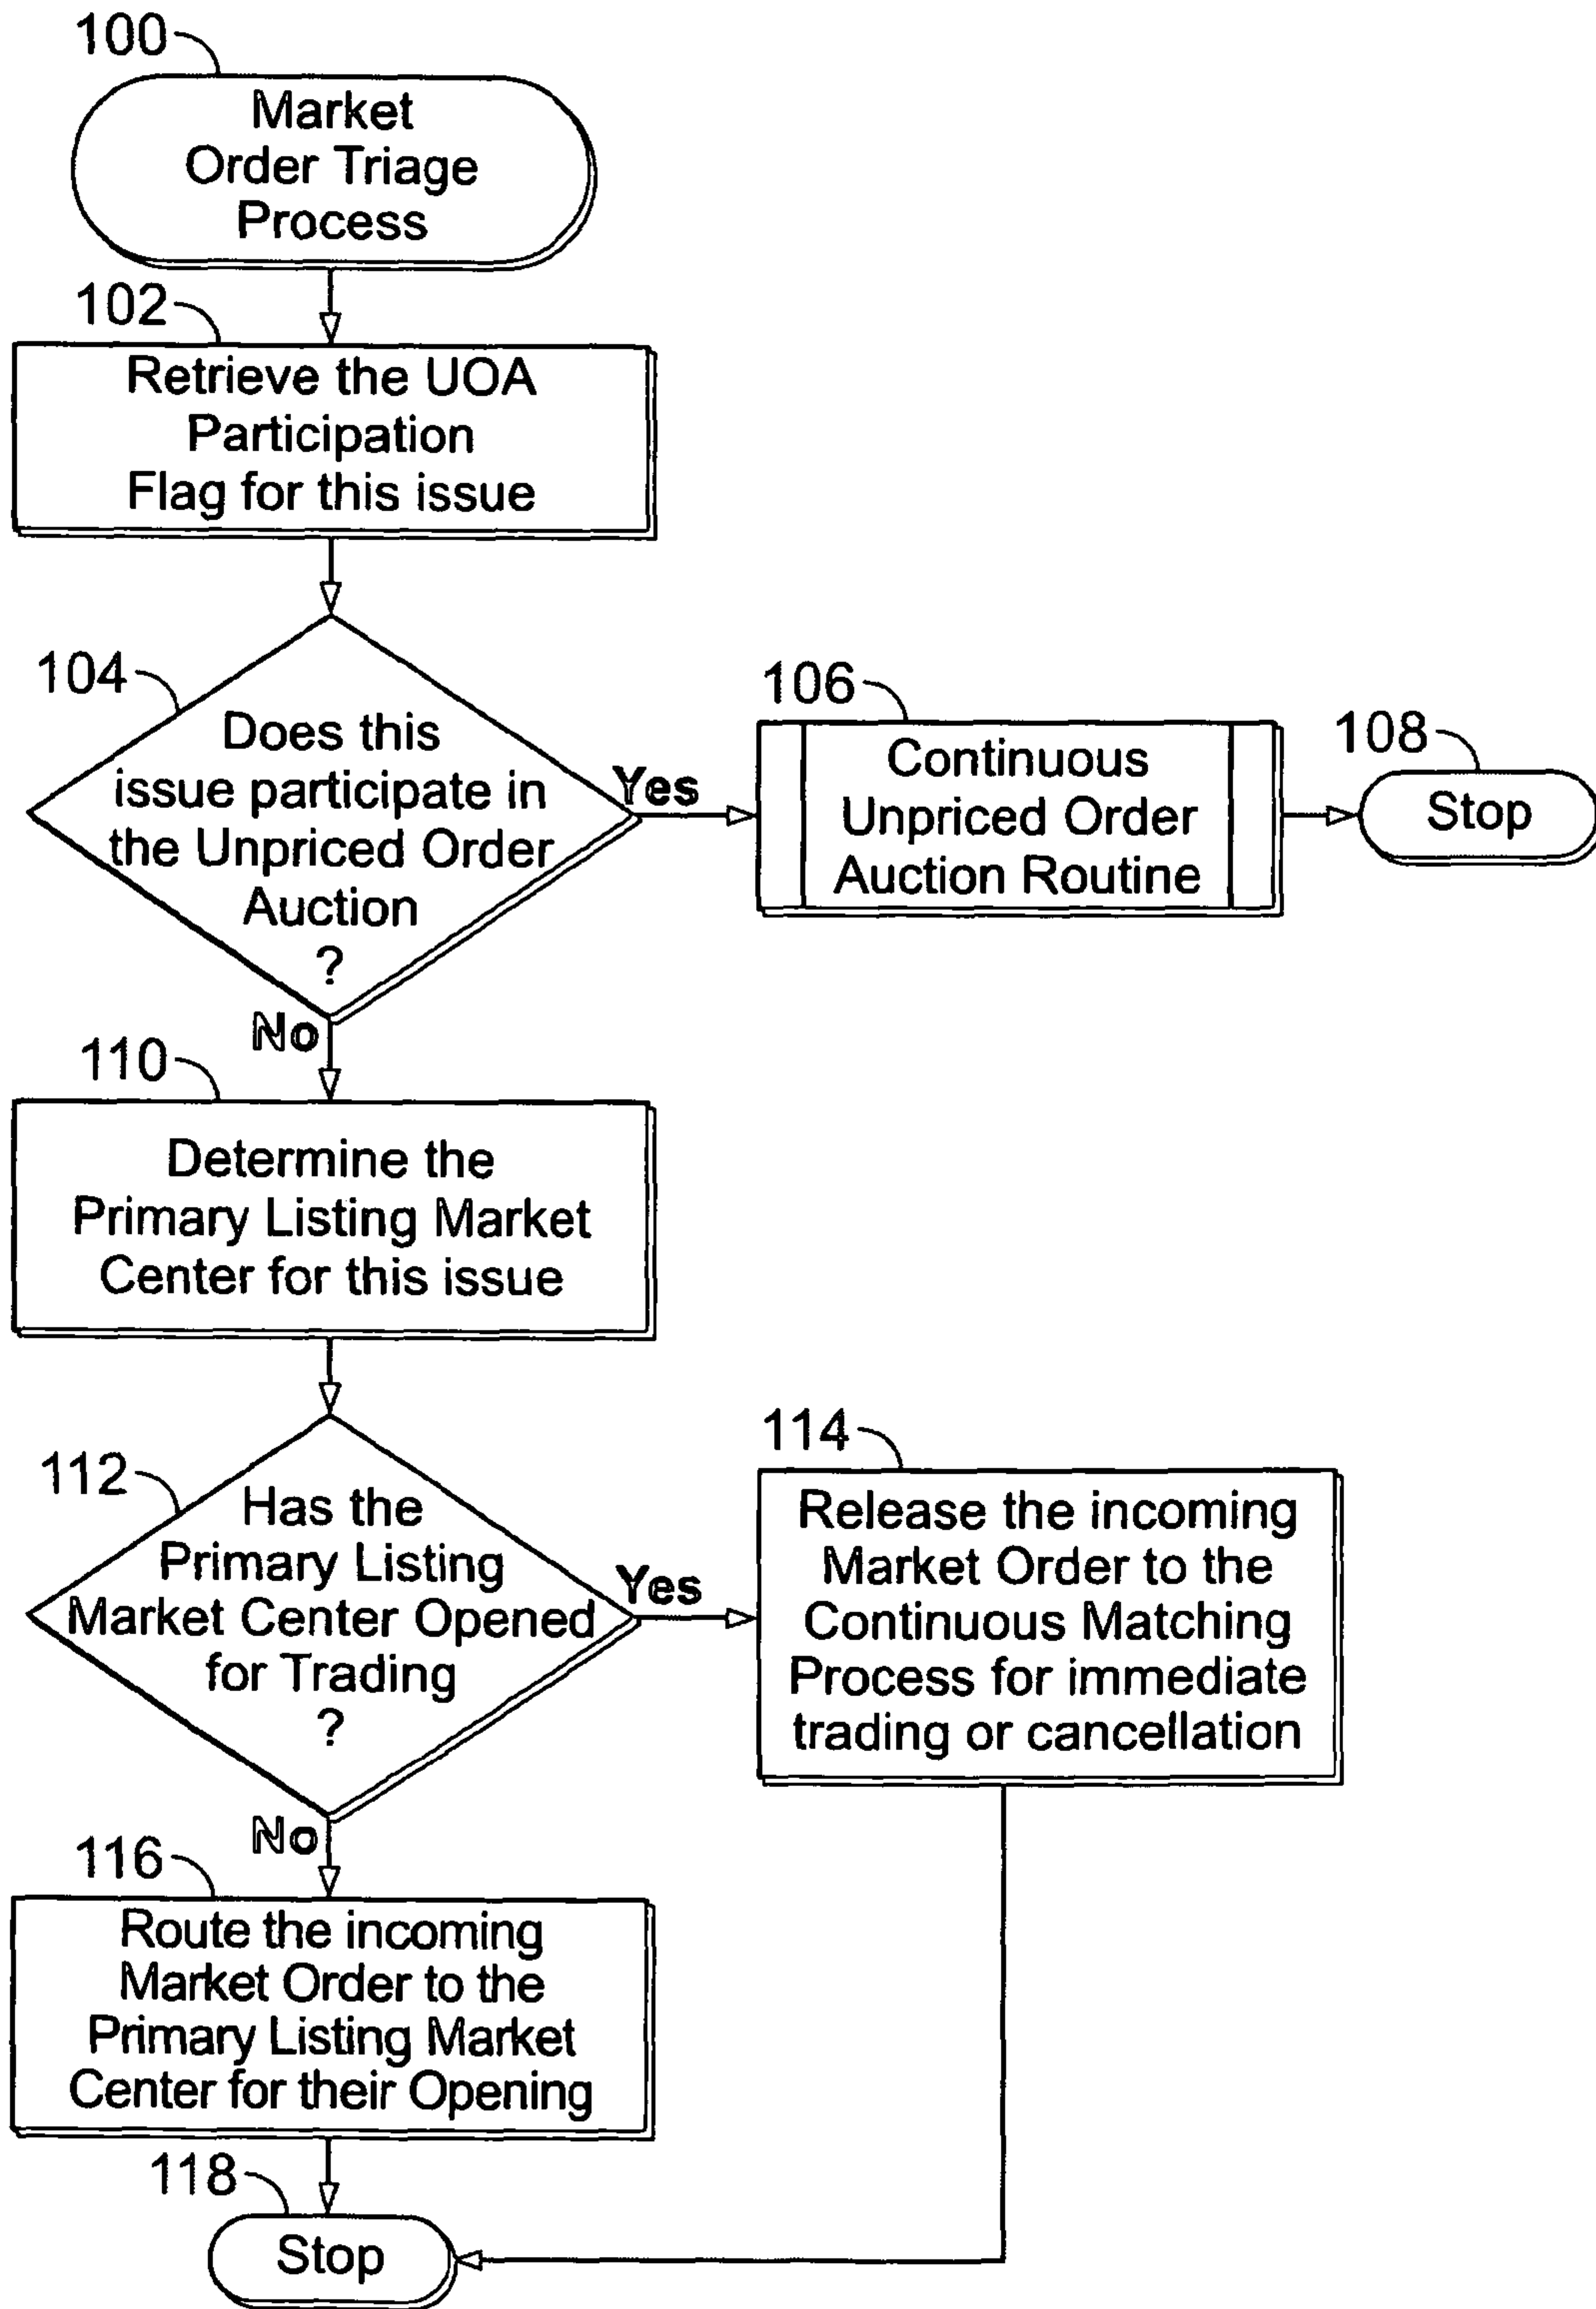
100
Market Order Triage Process

102
Retrieve the UOA Participation Flag for this issue

104
Does this issue participate in the Unpriced Order Auction ?

Yes

106
Continuous Unpriced Order Auction Routine

108
Stop

No

110
Determine the Primary Listing Market Center for this issue

112
Has the Primary Listing Market Center Opened for Trading ?

Yes

114
Release the incoming Market Order to the Continuous Matching Process for immediate trading or cancellation

No

116
Route the incoming Market Order to the Primary Listing Market Center for their Opening

118
Stop